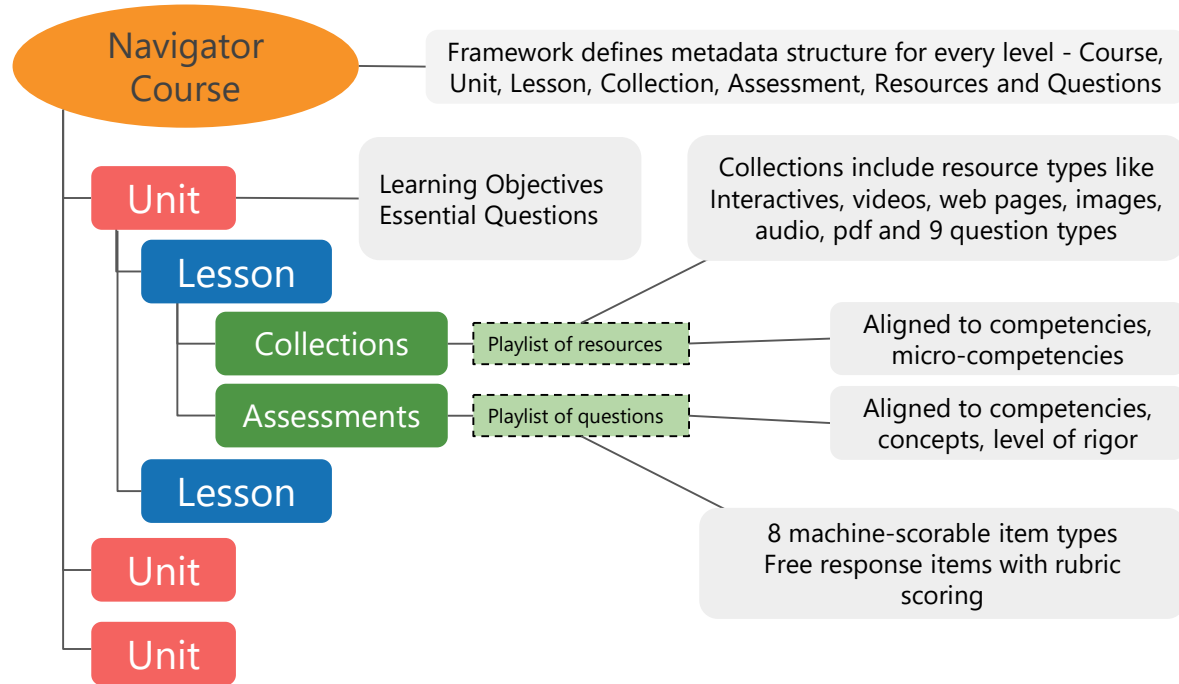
Navigator Course

Framework defines metadata structure for every level - Course, Unit, Lesson, Collection, Assessment, Resources and Questions

Unit

Learning Objectives
Essential Questions

Collections include resource types like Interactives, videos, web pages, images, audio, pdf and 9 question types

Lesson

Collections

Playlist of resources

Aligned to competencies, micro-competencies

Assessments

Playlist of questions

Aligned to competencies, concepts, level of rigor

Lesson

8 machine-scorable item types
Free response items with rubric scoring

Unit

Unit